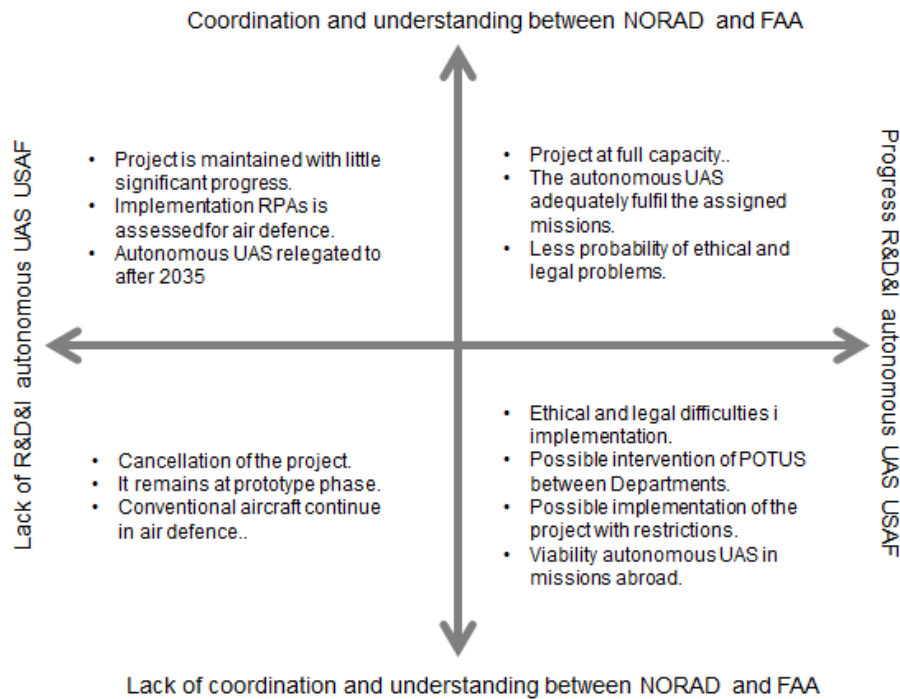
Coordination and understanding between NORAD and FAA

Lack of R&D&I autonomous UAS USAF

Progress R&D&I autonomous UAS USAF

- Project is maintained with little significant progress.
- Implementation RPAs is assessedfor air defence.
- Autonomous UAS relegated to after 2035

- Project at full capacity..
- The autonomous UAS adequately fulfil the assigned missions.
- Less probability of ethical and legal problems.

- Cancellation of the project.
- It remains at prototype phase.
- Conventional aircraft continue in air defence..

- Ethical and legal difficulties i implementation.
- Possible intervention of POTUS between Departments.
- Possible implementation of the project with restrictions.
- Viability autonomous UAS in missions abroad.

Lack of coordination and understanding between NORAD and FAA